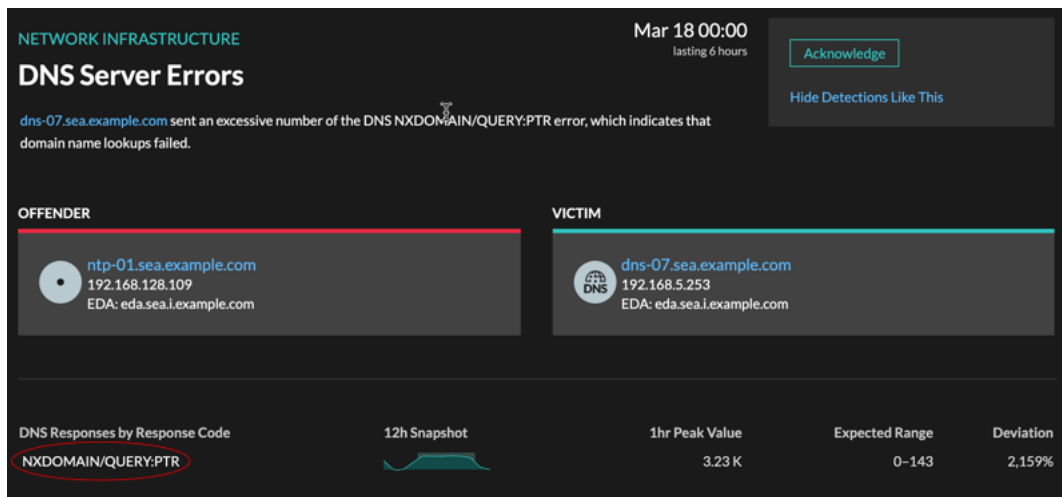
NETWORK INFRASTRUCTURE

DNS Server Errors

Mar 18 00:00
lasting 6 hours

Acknowledge

Hide Detections Like This

dns-07.sea.example.com sent an excessive number of the DNS NXDOMAIN/QUERY:PTR error, which indicates that domain name lookups failed.

OFFENDER

ntp-01.sea.example.com
192.168.128.109
EDA: eda.sea.i.example.com

VICTIM

DNS

dns-07.sea.example.com
192.168.5.253
EDA: eda.sea.i.example.com

| DNS Responses by Response Code | 12h Snapshot | 1hr Peak Value | Expected Range | Deviation |
|---|---|---|---|---|
| NXDOMAIN/QUERY:PTR | | 3.23 K | 0–143 | 2,159% |